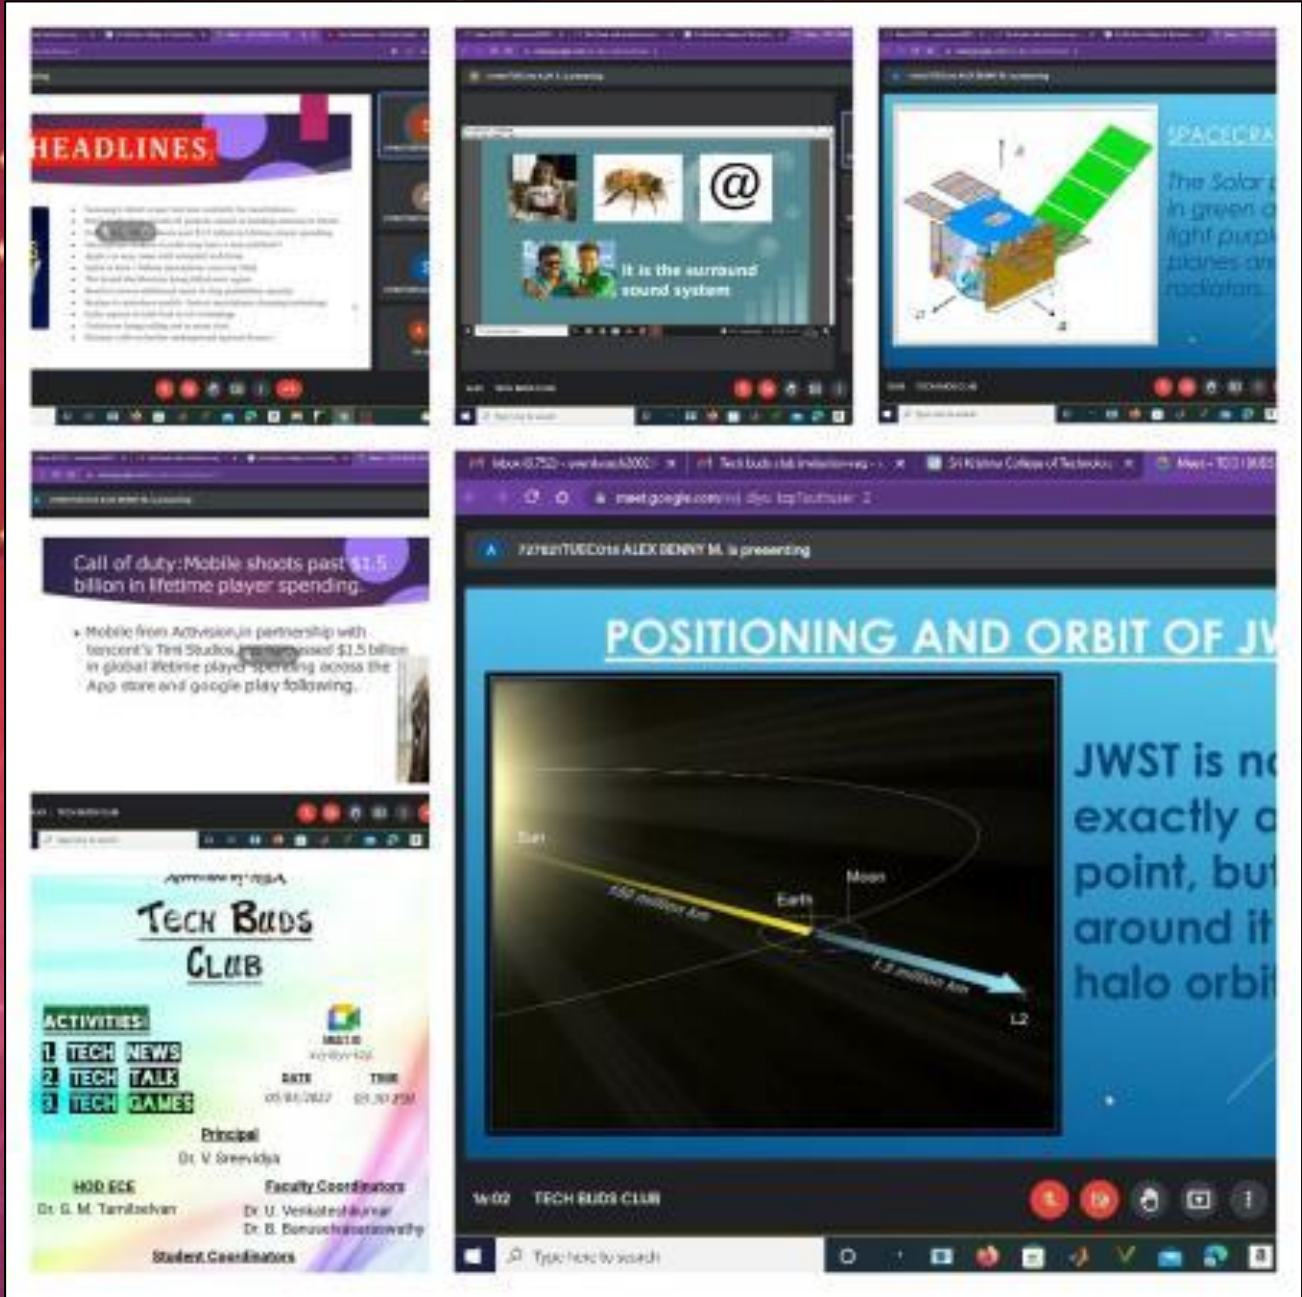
HEADLINES

it is the surround sound system

SPACECRA
The Solar
in green
light purpl
planes an
radiators

Call of duty:Mobile shoots past $1.5 billion in lifetime player spending.

• Mobile from Activision,in partnership with tencent's Timi Studios, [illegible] $1.5 billion in global lifetime player spending across the App store and google play following.

TECH BUDS CLUB

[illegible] TECH BUDS CLUB

Tech Buds Club

ACTIVITIES
1. TECH NEWS
2. TECH TALK
3. TECH GAMES

DATE
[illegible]

TIME
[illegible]

Principal
Dr. V. Sreevidya

HOD ECE
Dr. G. M. Tamilselvan

Faculty Coordinators
Dr. U. Venkateshkumar
Dr. B. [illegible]

Student Coordinators

Inbox (6752) - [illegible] | Tech buds club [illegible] | Sri Krishna College of Technolo | Meet - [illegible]

meet.google.com/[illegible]

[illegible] ALEX BENNY M. is presenting

POSITIONING AND ORBIT OF JV

Sun
150 million km
Earth
Moon
1.5 million km
L2

JWST is n
exactly
point, bu
around it
halo orbi

16:02 TECH BUDS CLUB

Type here to search